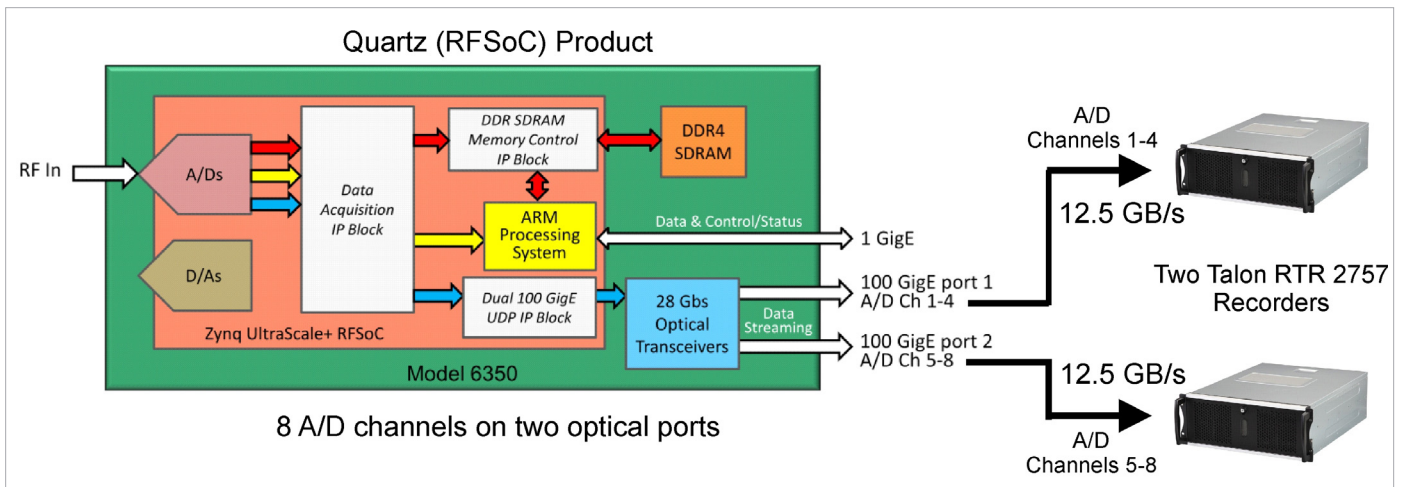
Quartz (RFSoC) Product

RF In

A/Ds

D/As

Data Acquisition IP Block

DDR SDRAM Memory Control IP Block

DDR4 SDRAM

ARM Processing System

Data & Control/Status

1 GigE

Dual 100 GigE UDP IP Block

28 Gbs Optical Transceivers

Data Streaming

Zynq UltraScale+ RFSoC

Model 6350

100 GigE port 1
A/D Ch 1-4

100 GigE port 2
A/D Ch 5-8

A/D Channels 1-4

12.5 GB/s

Two Talon RTR 2757 Recorders

12.5 GB/s

A/D Channels 5-8

8 A/D channels on two optical ports